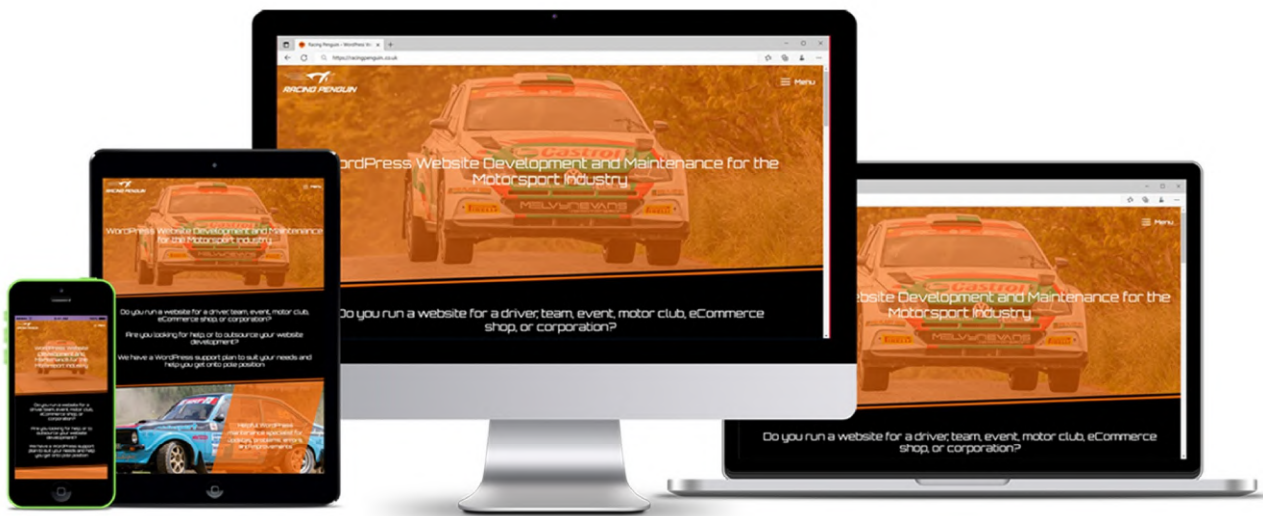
Racing Penguin – WordPress W

https://racingpenguin.co.uk

RACING PENGUIN

Menu

WordPress Website Development and Maintenance for the Motorsport Industry

Castrol

MELVYN EVANS

Do you run a website for a driver, team, event, motor club, eCommerce shop, or corporation?

RACING PENGUIN

Menu

WordPress Website Development and Maintenance for the Motorsport Industry

Do you run a website for a driver, team, event, motor club, eCommerce shop, or corporation?

Are you looking for help, or to outsource your website development?

We have a WordPress support plan to suit your needs and help you get onto pole position

Helpful WordPress maintenance specialist for updates, problems, errors, and improvements

Menu

Website Development and Maintenance for the Motorsport Industry

Castrol

MELVYN EVANS

Do you run a website for a driver, team, event, motor club, eCommerce shop, or corporation?

WordPress Website Development and Maintenance for the Motorsport Industry

Do you run a website for a driver, team, event, motor club, eCommerce shop, or corporation?

Are you looking for help, or to outsource your website development?

We have a WordPress support plan to suit your needs and help you get onto pole position